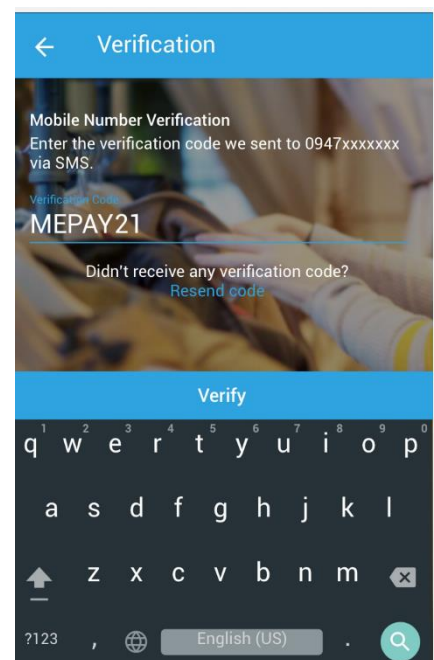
Verification

Mobile Number Verification
Enter the verification code we sent to 0947xxxxxxx via SMS.

Verification Code
MEPAY21

Didn't receive any verification code?
Resend code

Verify

1 2 3 4 5 6 7 8 9 0
q w e r t y u i o p
a s d f g h j k l
z x c v b n m
?123 , English (US) .